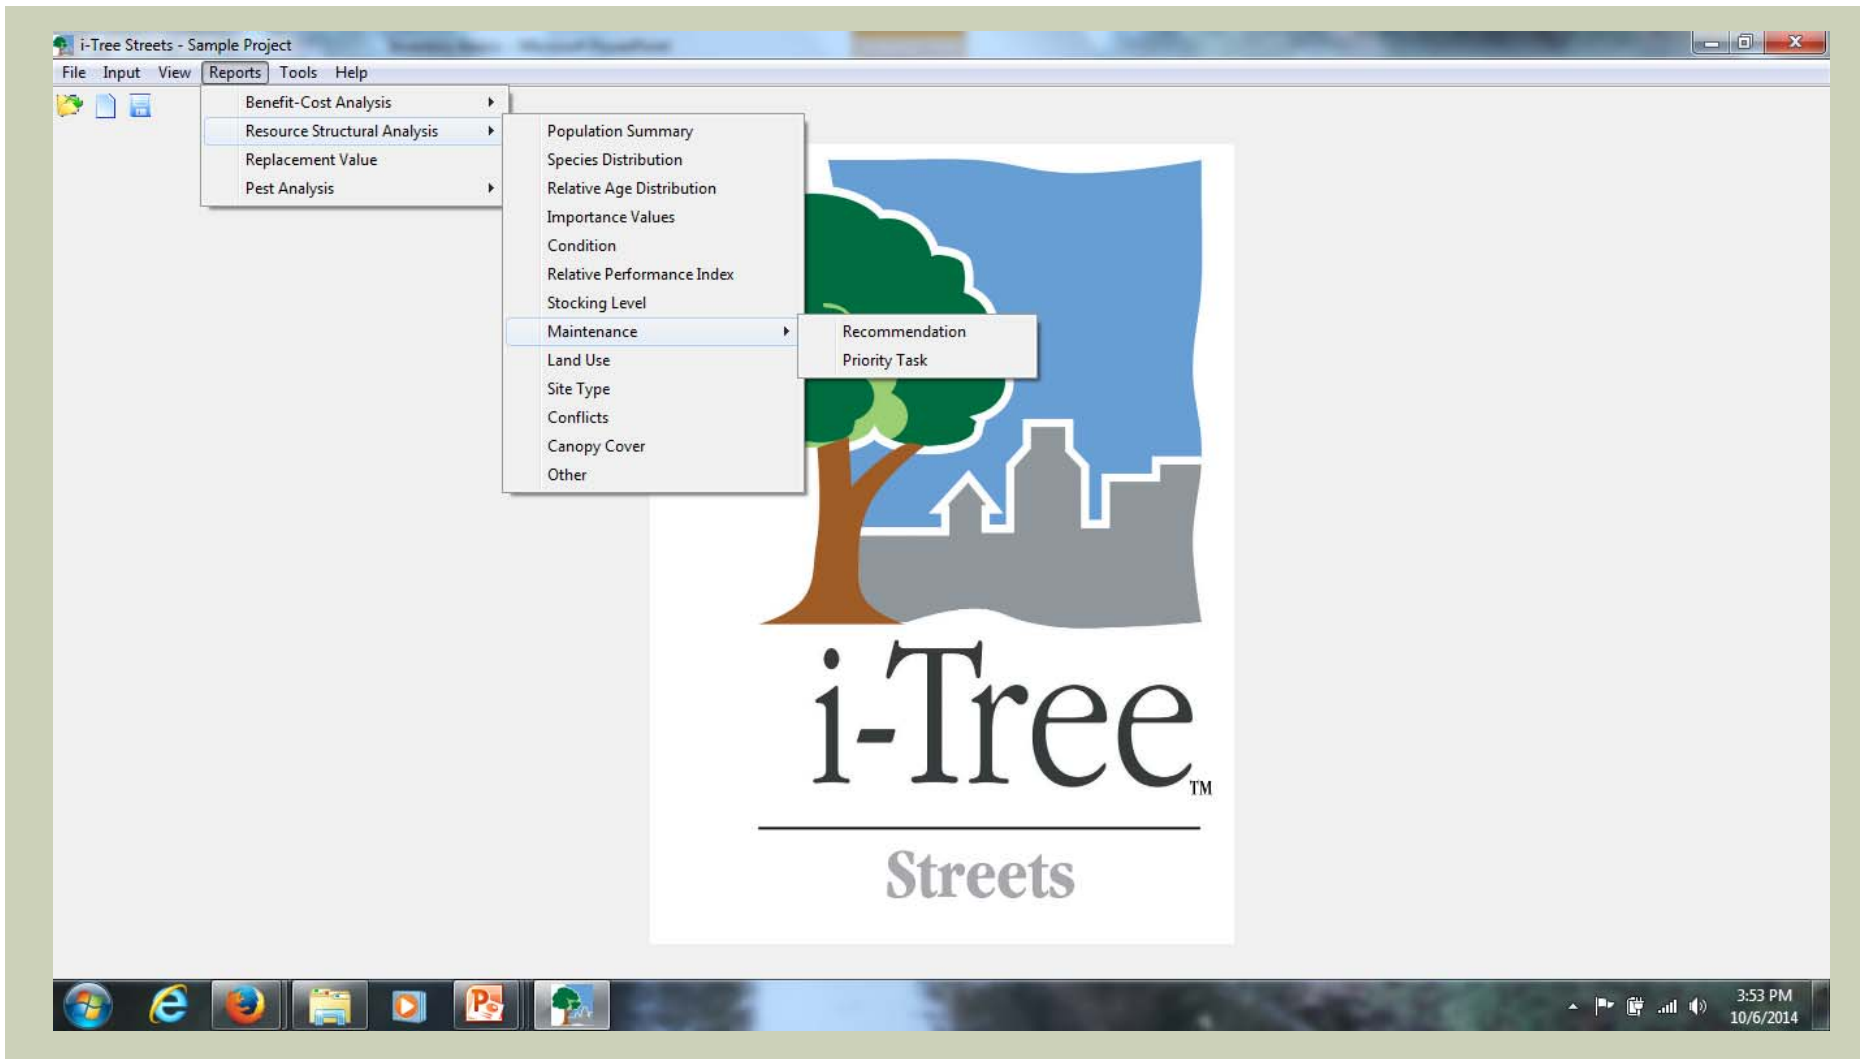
i-Tree Streets - Sample Project

File Input View Reports Tools Help

Benefit-Cost Analysis
Resource Structural Analysis
Replacement Value
Pest Analysis

Population Summary
Species Distribution
Relative Age Distribution
Importance Values
Condition
Relative Performance Index
Stocking Level
Maintenance
Land Use
Site Type
Conflicts
Canopy Cover
Other

Recommendation
Priority Task

i-Tree™

Streets

3:53 PM
10/6/2014